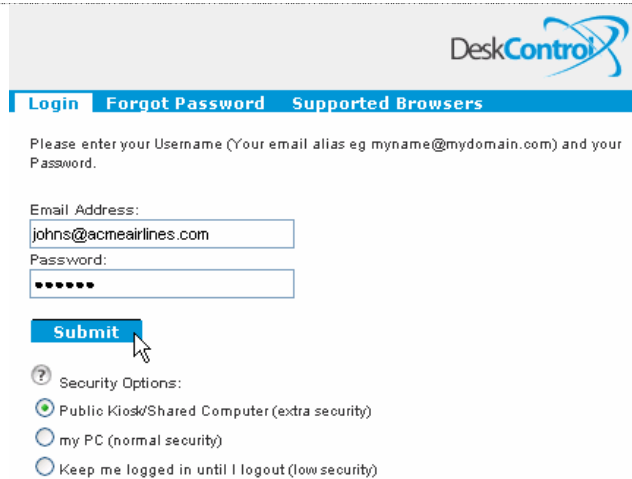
DeskControl

Login Forgot Password Supported Browsers

Please enter your Username (Your email alias eg myname@mydomain.com) and your Password.

Email Address:
johns@acmeairlines.com
Password:
••••••

Submit

? Security Options:
Public Kiosk/Shared Computer (extra security)
my PC (normal security)
Keep me logged in until I logout (low security)